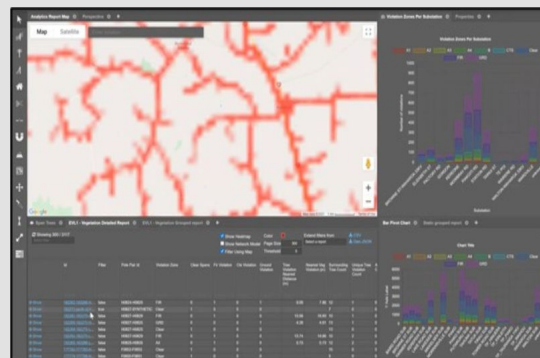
Analytics Report Map | Properties

Map | Satellite

Violation Zones Per Substation | Properties

Violation Zones Per Substation

Substation

Bar Pivot Chart | Static grouped report

Chart Title

EVLI - Vegetation Detailed Report | EVLI - Vegetation Grouped report

Show Heatmap
Show Network Model
Filter Using Map

Color
Page Size
Timeout

Extract Rows from
Select a report

CSV
Raw JSON

Showing 300 / 3717

Id | Files | Pole Pair Id | Violation Zone | Clear Spans | FV Violation | Clr Violation | Overall Violation | Total Violation Nearest Distance (m) | Nearest Veg. Distance (m) | Surrounding Tree Count | Unique Tree Violation Count